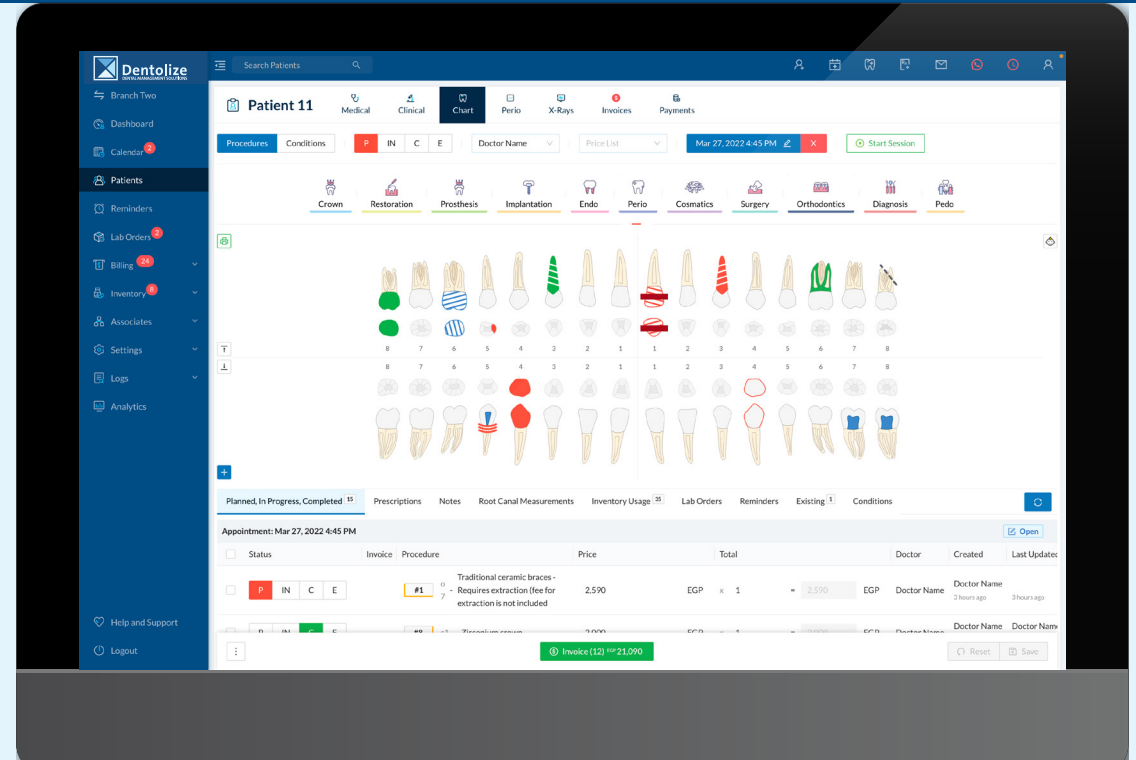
Dentolize
DENTAL MANAGEMENT SOLUTIONS

Search Patients

Branch Two
Dashboard
Calendar 2
Patients
Reminders
Lab Orders 2
Billing 24
Inventory 8
Associates
Settings
Logs
Analytics

Help and Support
Logout

Patient 11

Medical
Clinical
Chart
Perio
X-Rays
Invoices
Payments

Procedures
Conditions
P
IN
C
E
Doctor Name
Price List
Mar 27, 2022 4:45 PM
X
Start Session

Crown
Restoration
Prosthesis
Implantation
Endo
Perio
Cosmatics
Surgery
Orthodontics
Diagnosis
Pedo

8 7 6 5 4 3 2 1 1 2 3 4 5 6 7 8
8 7 6 5 4 3 2 1 1 2 3 4 5 6 7 8

Planned, In Progress, Completed 15
Prescriptions
Notes
Root Canal Measurements
Inventory Usage 35
Lab Orders
Reminders
Existing 1
Conditions

Appointment: Mar 27, 2022 4:45 PM
Open

| | Status | Invoice | Procedure | Price | | Total | | | Doctor | Created | Last Updated |
|---|---|---|---|---|---|---|---|---|---|---|---|
| | P IN C E | | #1 o 7 - Traditional ceramic braces - Requires extraction (fee for extraction is not included | 2,590 | EGP | x 1 | = 2,590 | EGP | Doctor Name | Doctor Name 3 hours ago | 3 hours ago |
| | P IN C E | | #8 Zirconium crown | 2,000 | EGP | x 1 | = 2,000 | EGP | Doctor Name | Doctor Name | Doctor Name |

Invoice (12) EGP 21,090
Reset
Save